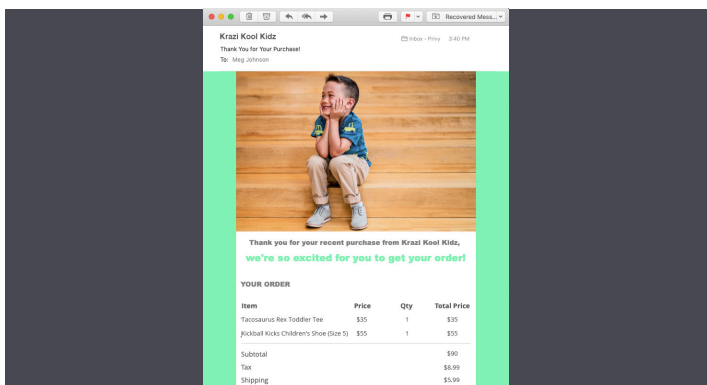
Recovered Mess...

Krazi Kool Kidz

Inbox - Privy 3:40 PM

Thank You for Your Purchase!

To: Meg Johnson

Thank you for your recent purchase from Krazi Kool Kidz,

we're so excited for you to get your order!

YOUR ORDER

| Item | Price | Qty | Total Price |
|---|---|---|---|
| Tacosaurus Rex Toddler Tee | \$35 | 1 | \$35 |
| Kickball Kicks Children's Shoe (Size 5) | \$55 | 1 | \$55 |

| | |
|---|---|
| Subtotal | \$90 |
| Tax | \$8.99 |
| Shipping | \$5.99 |